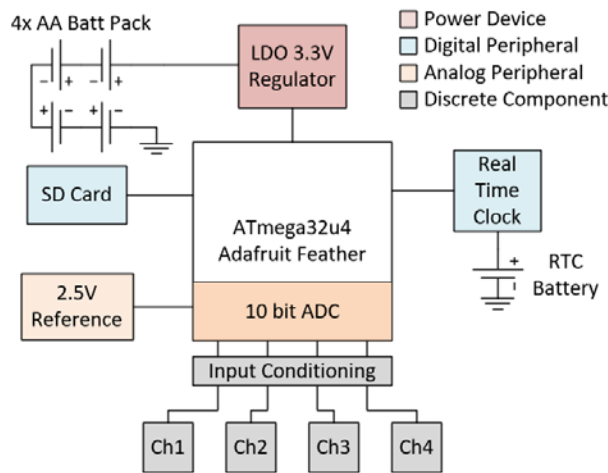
4x AA Batt Pack

LDO 3.3V Regulator

Power Device
Digital Peripheral
Analog Peripheral
Discrete Component

SD Card

ATmega32u4 Adafruit Feather

Real Time Clock

RTC Battery

2.5V Reference

10 bit ADC

Input Conditioning

Ch1
Ch2
Ch3
Ch4